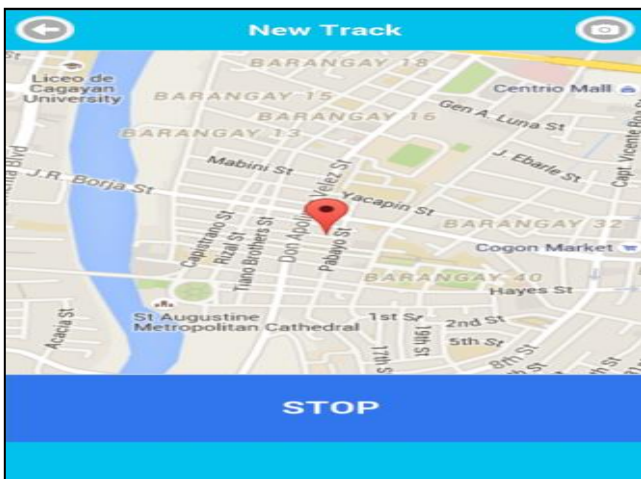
New Track

BARANGAY 18
Liceo de Cagayan University
BARANGAY 15
Centrio Mall
BARANGAY 16
Gen A. Luna St
BARANGAY 13
Capt. Vicente Roa
Mabini St
J. Ebarle St
J.R. Borja St
Velez St
Yacapin St
BARANGAY 32
Capistrano St
Rizal St
Tiano Brothers St
Don Apolinar
Pabayo St
Cogon Market
BARANGAY 40
Hayes St
St Augustine Metropolitan Cathedral
Acacia St
1st St
2nd St
19th St
5th St
17th St
8th St

STOP